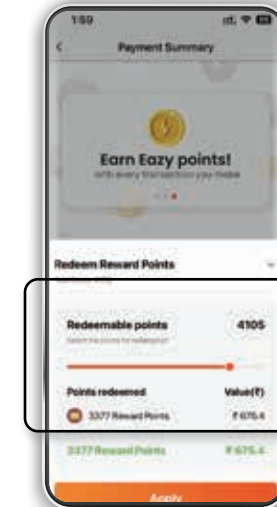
1:59

Payment Summary

Earn Eazy points!

with every transaction you make

Redeem Reward Points

Redeemable points

Select the points for redemption

4105

Points redeemed

Value(₹)

3377 Reward Points

₹ 675.4

3377 Reward Points

₹ 675.4

Apply